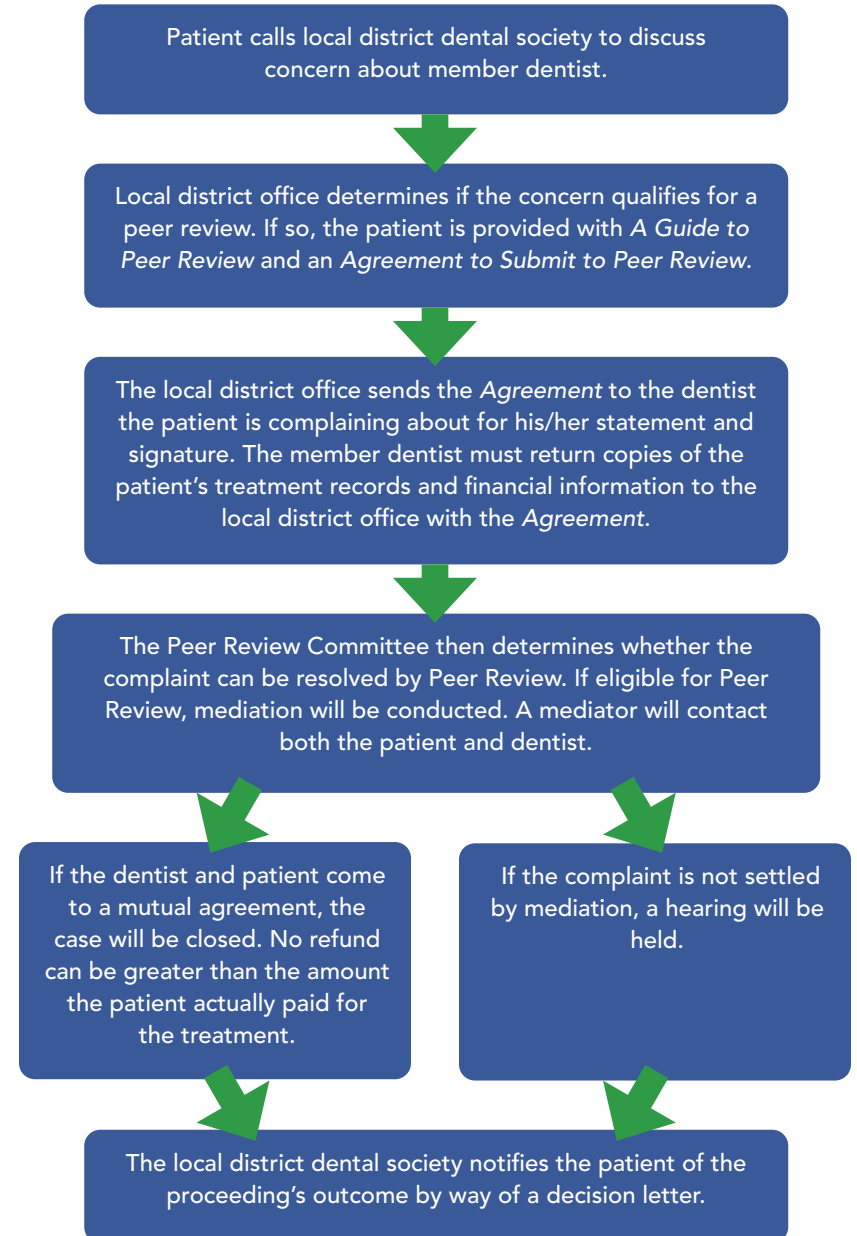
Patient calls local district dental society to discuss concern about member dentist.

Local district office determines if the concern qualifies for a peer review. If so, the patient is provided with *A Guide to Peer Review* and an *Agreement to Submit to Peer Review*.

The local district office sends the *Agreement* to the dentist the patient is complaining about for his/her statement and signature. The member dentist must return copies of the patient's treatment records and financial information to the local district office with the *Agreement*.

The Peer Review Committee then determines whether the complaint can be resolved by Peer Review. If eligible for Peer Review, mediation will be conducted. A mediator will contact both the patient and dentist.

If the dentist and patient come to a mutual agreement, the case will be closed. No refund can be greater than the amount the patient actually paid for the treatment.

If the complaint is not settled by mediation, a hearing will be held.

The local district dental society notifies the patient of the proceeding's outcome by way of a decision letter.